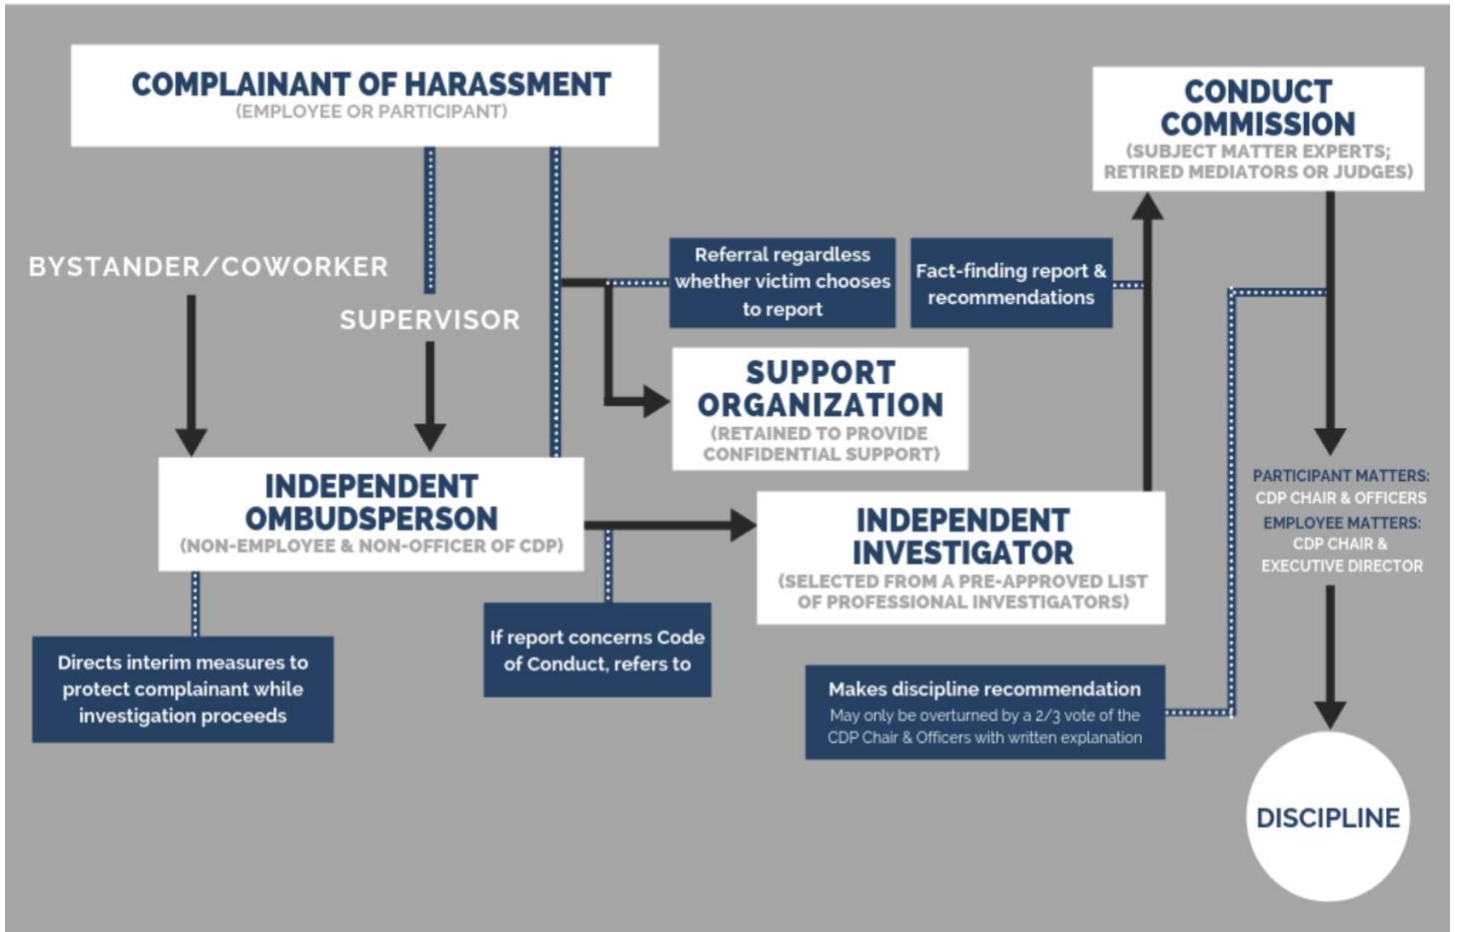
COMPLAINANT OF HARASSMENT
(EMPLOYEE OR PARTICIPANT)

CONDUCT COMMISSION
(SUBJECT MATTER EXPERTS; RETIRED MEDIATORS OR JUDGES)

BYSTANDER/COWORKER

SUPERVISOR

Referral regardless whether victim chooses to report

Fact-finding report & recommendations

SUPPORT ORGANIZATION
(RETAINED TO PROVIDE CONFIDENTIAL SUPPORT)

INDEPENDENT OMBUDSPERSON
(NON-EMPLOYEE & NON-OFFICER OF CDP)

INDEPENDENT INVESTIGATOR
(SELECTED FROM A PRE-APPROVED LIST OF PROFESSIONAL INVESTIGATORS)

PARTICIPANT MATTERS: CDP CHAIR & OFFICERS
EMPLOYEE MATTERS: CDP CHAIR & EXECUTIVE DIRECTOR

Directs interim measures to protect complainant while investigation proceeds

If report concerns Code of Conduct, refers to

Makes discipline recommendation
May only be overturned by a 2/3 vote of the CDP Chair & Officers with written explanation

DISCIPLINE